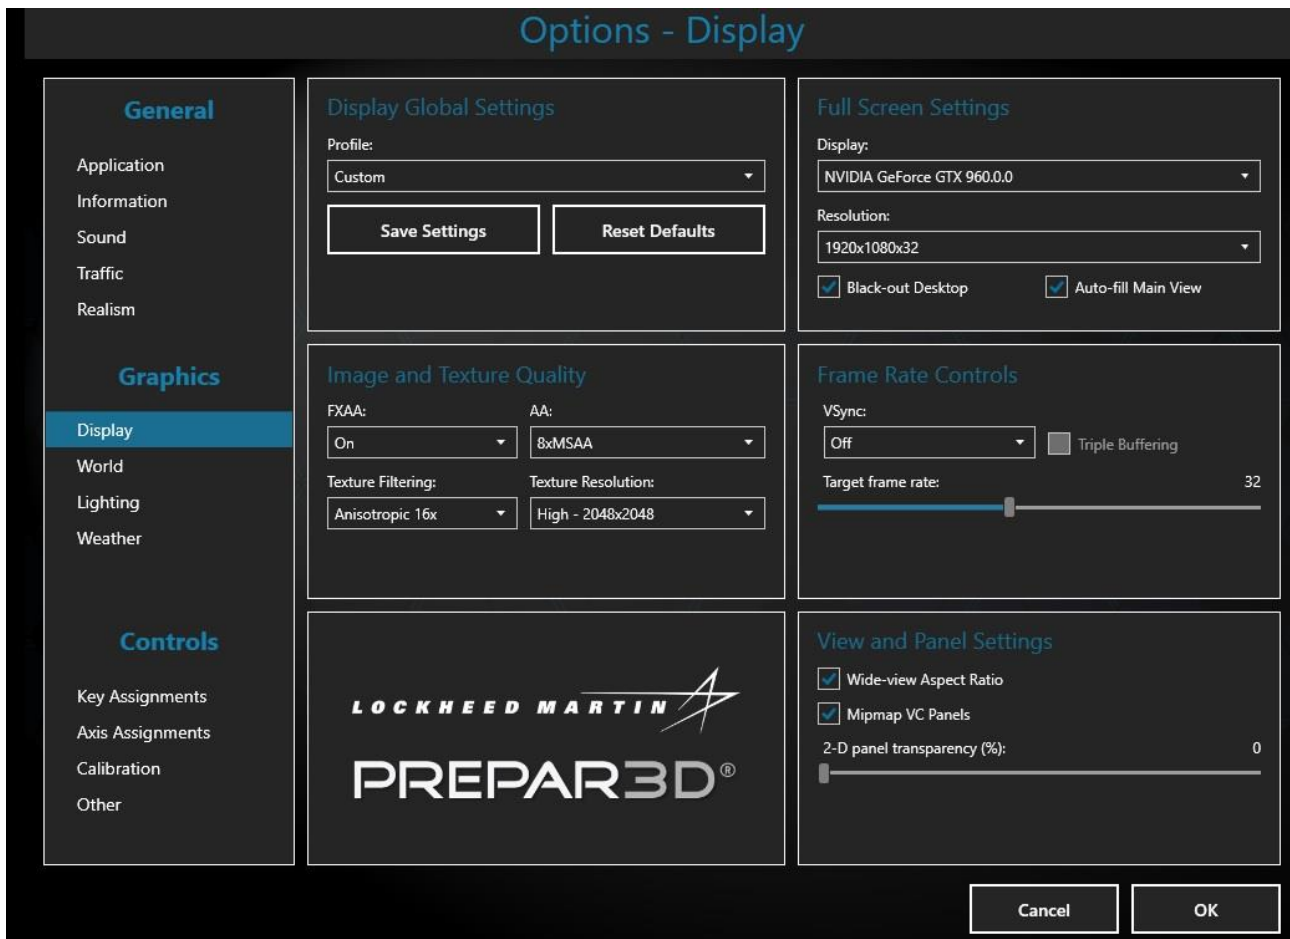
Options - Display

General

Application
Information
Sound
Traffic
Realism

Graphics

Display
World
Lighting
Weather

Controls

Key Assignments
Axis Assignments
Calibration
Other

Display Global Settings

Profile:
Custom
Save Settings
Reset Defaults

Image and Texture Quality

FXAA:
On
AA:
8xMSAA
Texture Filtering:
Anisotropic 16x
Texture Resolution:
High - 2048x2048

LOCKHEED MARTIN
PREPAR3D®

Full Screen Settings

Display:
NVIDIA GeForce GTX 960.0.0
Resolution:
1920x1080x32
Black-out Desktop
Auto-fill Main View

Frame Rate Controls

VSync:
Off
Triple Buffering
Target frame rate:
32

View and Panel Settings

Wide-view Aspect Ratio
Mipmap VC Panels
2-D panel transparency (%):
0

Cancel
OK